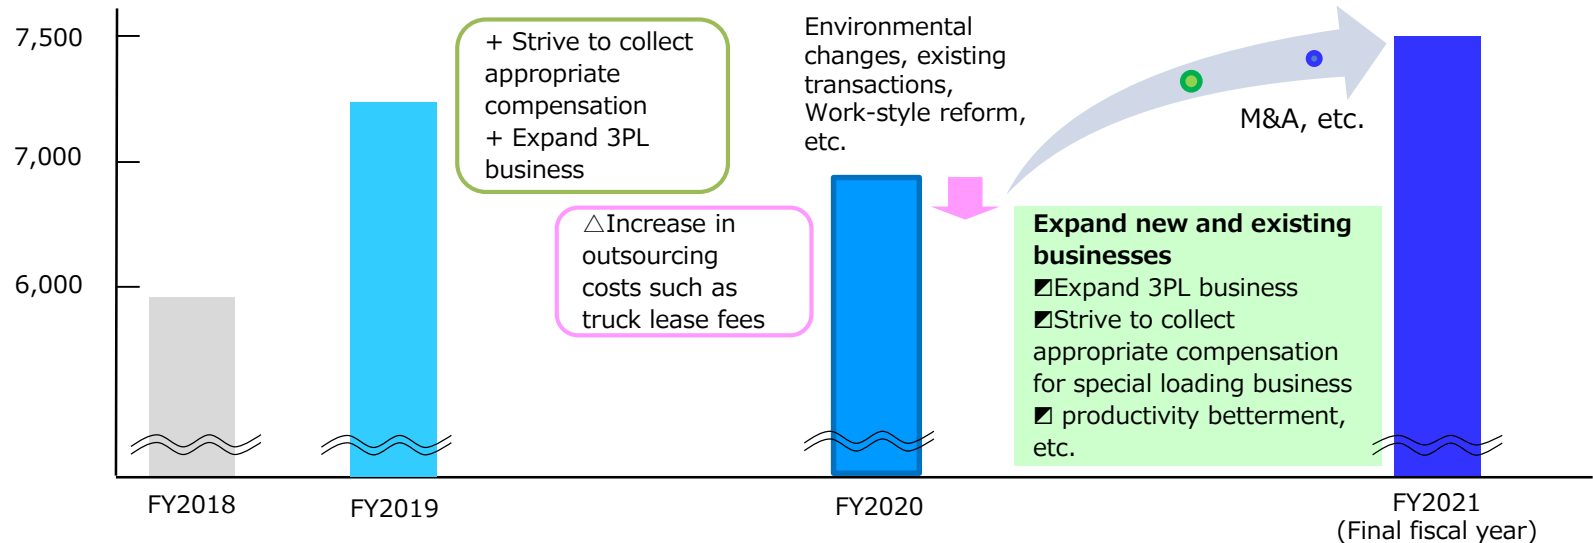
7,500

7,000

6,000

+ Strive to collect appropriate compensation
+ Expand 3PL business

△Increase in outsourcing costs such as truck lease fees

Environmental changes, existing transactions, Work-style reform, etc.

M&A, etc.

**Expand new and existing businesses**
◩Expand 3PL business
◩Strive to collect appropriate compensation for special loading business
◩ productivity betterment, etc.

FY2018

FY2019

FY2020

FY2021
(Final fiscal year)